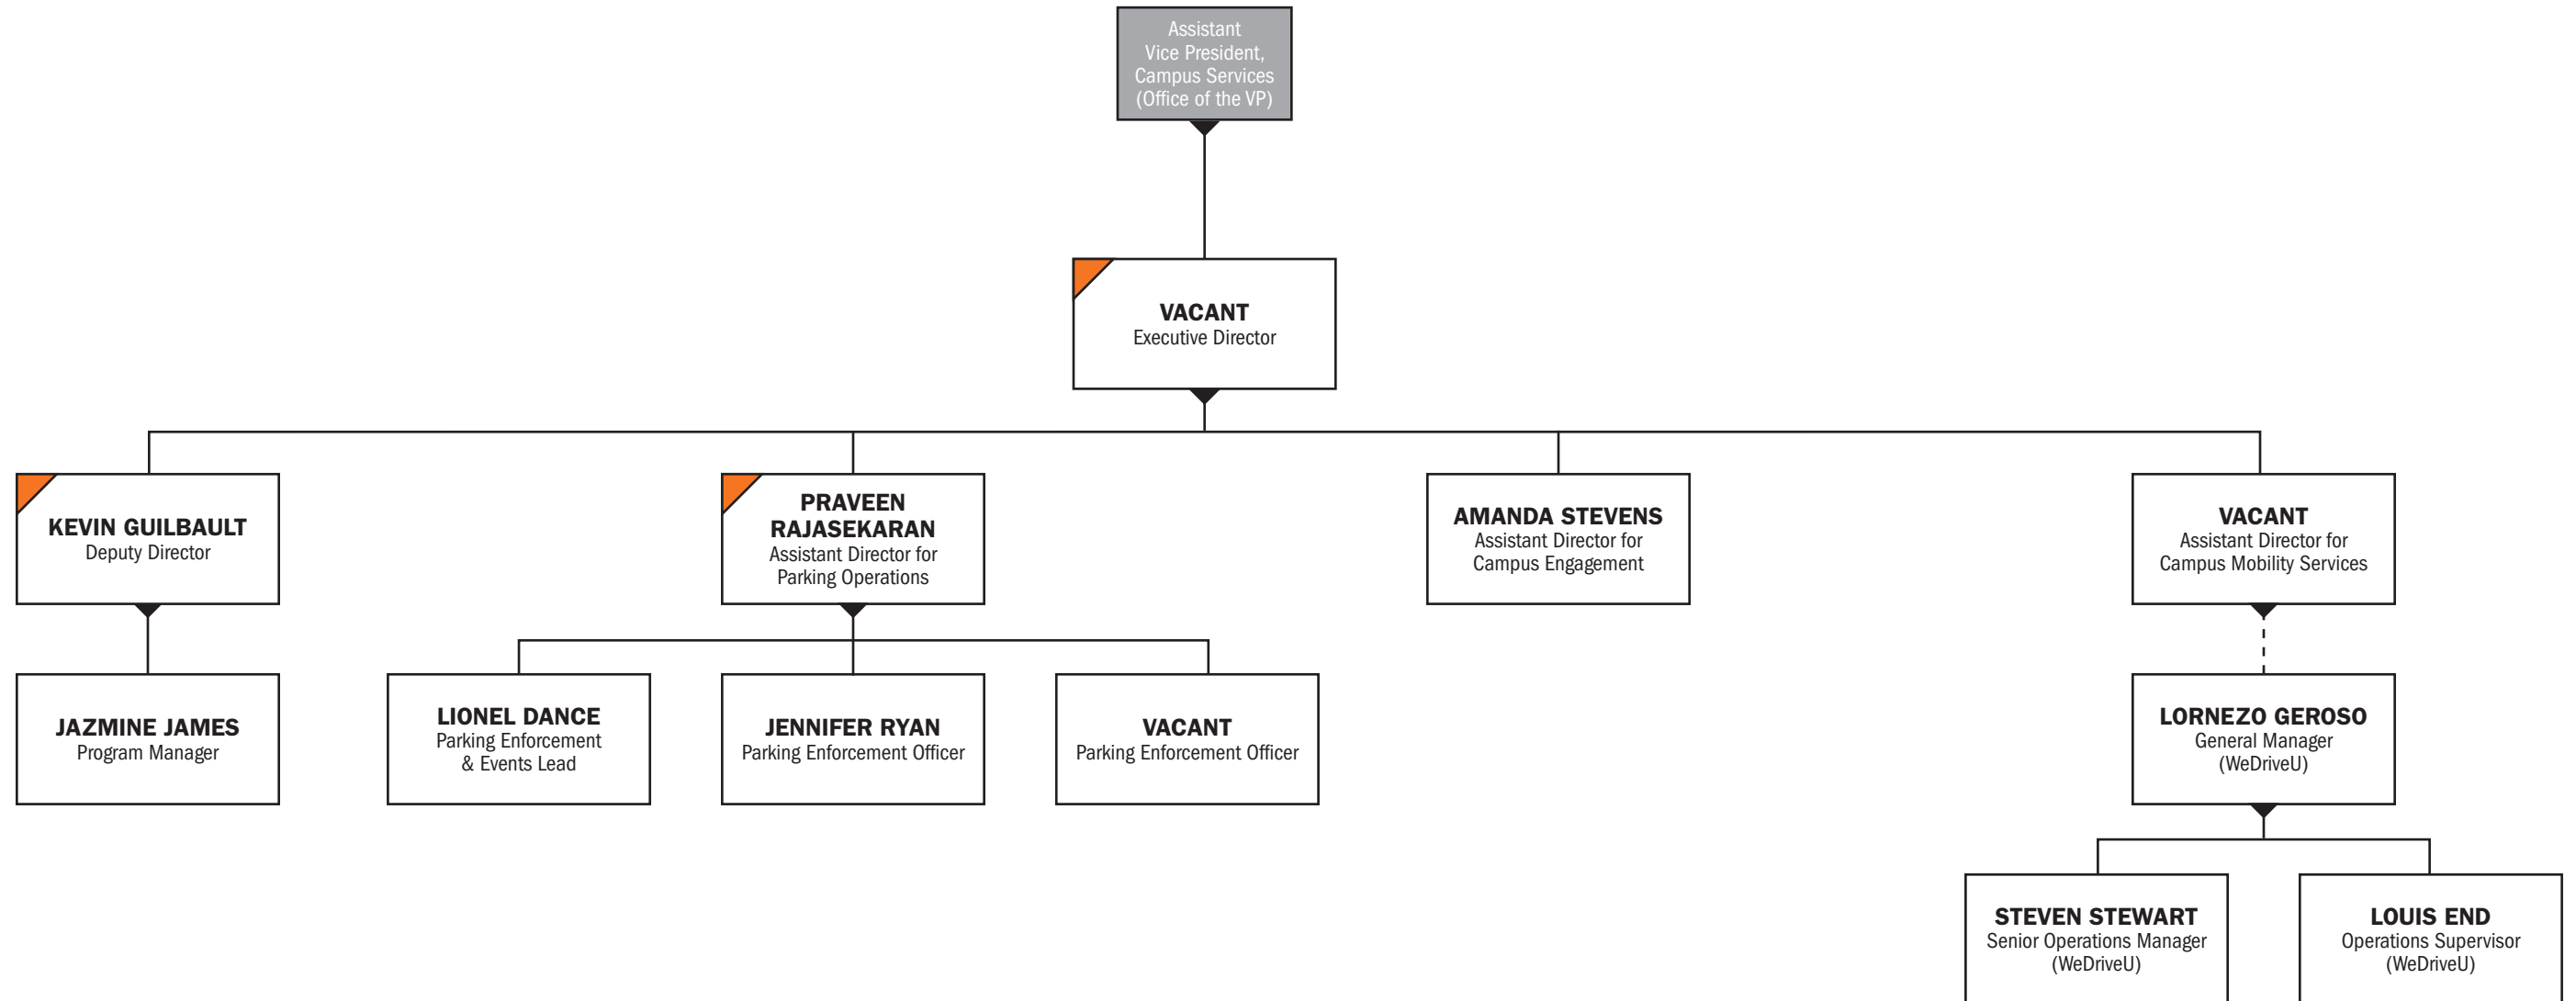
Assistant Vice President, Campus Services (Office of the VP)

VACANT
Executive Director

KEVIN GUILBAULT
Deputy Director

PRAVEEN RAJASEKARAN
Assistant Director for Parking Operations

AMANDA STEVENS
Assistant Director for Campus Engagement

VACANT
Assistant Director for Campus Mobility Services

JAZMINE JAMES
Program Manager

LIONEL DANCE
Parking Enforcement & Events Lead

JENNIFER RYAN
Parking Enforcement Officer

VACANT
Parking Enforcement Officer

LORNEZO GEROSO
General Manager (WeDriveU)

STEVEN STEWART
Senior Operations Manager (WeDriveU)

LOUIS END
Operations Supervisor (WeDriveU)